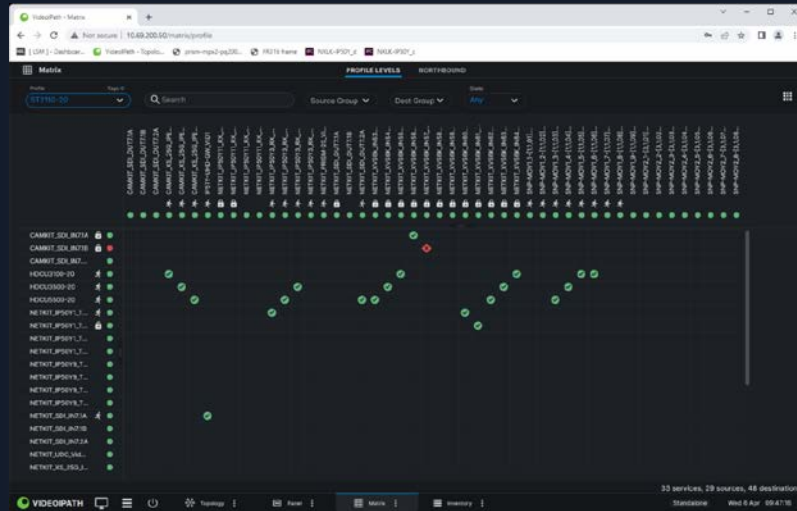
VideoIPath - Matrix

Not secure | 10.69.200.50/matrix/profile

Matrix

PROFILE LEVELS NORTHBOUND

Profile
ST2110-20

Search

Source Group

Dest Group

State
Any

CAMKIT_SDI_IN7TA
CAMKIT_SDI_IN7TB
CAMKIT_SDI_IN7...
HDOU2100-20
HDOU3500-20
HDOU3500-20
NETKIT_IP50Y1_1...
NETKIT_IP50Y1_1...
NETKIT_IP50Y1_1...
NETKIT_IP50Y1_1...
NETKIT_IP50Y8_1...
NETKIT_IP50Y8_1...
NETKIT_IP50Y8_1...
NETKIT_IP50Y8_1...
NETKIT_SDI_IN71A
NETKIT_SDI_IN71B
NETKIT_SDI_IN72A
NETKIT_UDC_Vid...
NETKIT_XS_2SG_1...

33 services, 29 sources, 48 destination

VIDEOIPATH

Topology

Panel

Matrix

Inventory

Standalone Wed 6 Apr 09:47:16